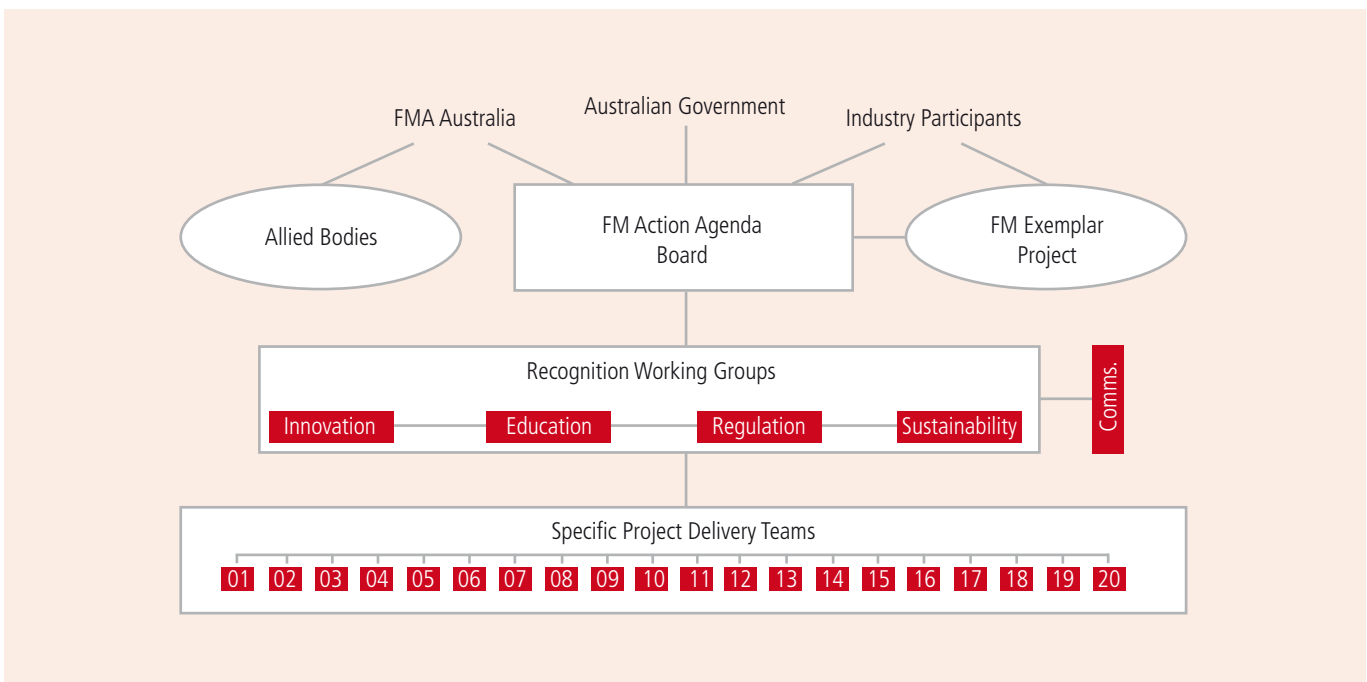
FMA Australia

Australian Government

Industry Participants

Allied Bodies

FM Action Agenda Board

FM Exemplar Project

Recognition Working Groups

Innovation

Education

Regulation

Sustainability

Comms.

Specific Project Delivery Teams

01 02 03 04 05 06 07 08 09 10 11 12 13 14 15 16 17 18 19 20